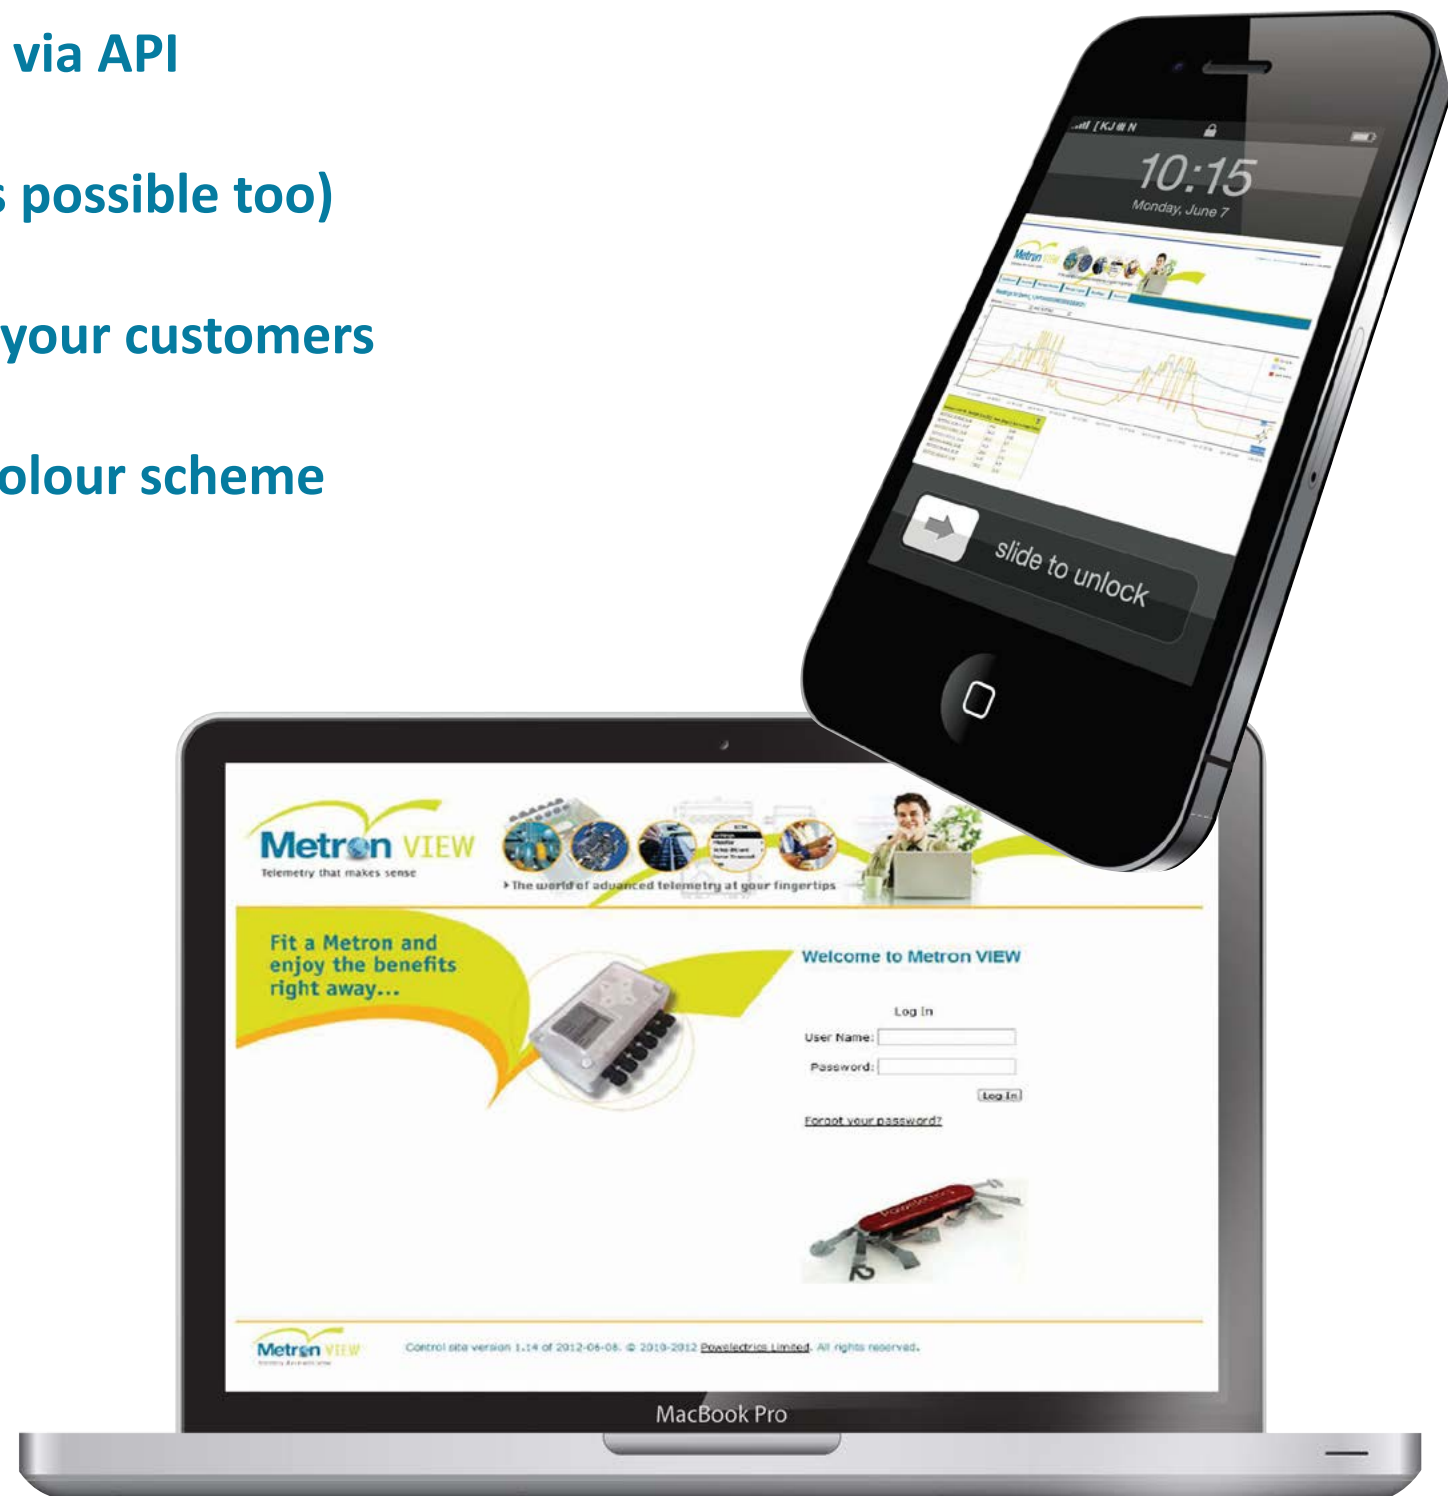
via API

s possible too)

your customers

olour scheme

10:15
Monday, June 7

slide to unlock

Metron VIEW
Telemetry that makes sense

The world of advanced telemetry at your fingertips

Fit a Metron and enjoy the benefits right away...

Welcome to Metron VIEW

Log In

User Name:

Password:

Log In

Forgot your password?

Metron VIEW

Control site version 1.14 of 2012-06-08. © 2010-2012 Powelectrics Limited. All rights reserved.

MacBook Pro